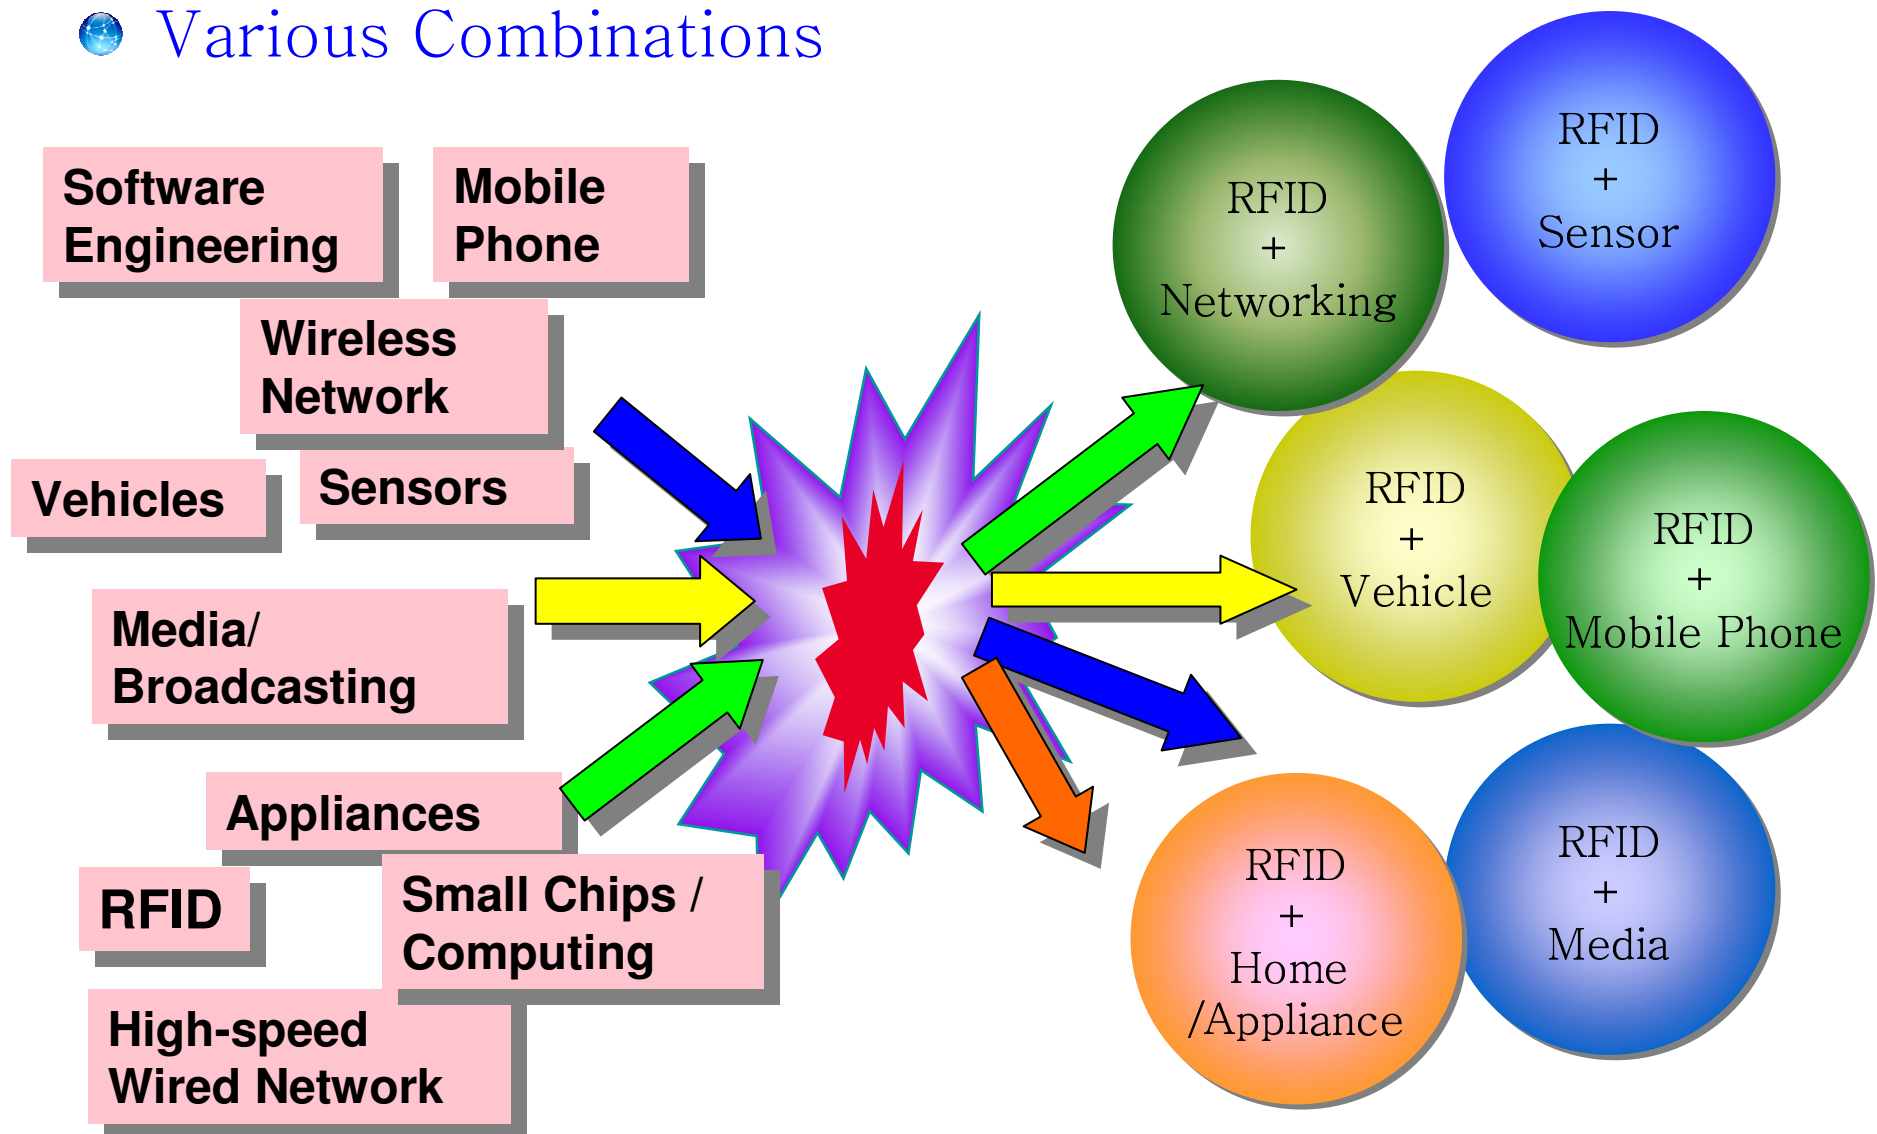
Various Combinations

Software Engineering

Mobile Phone

Wireless Network

Vehicles

Sensors

Media/ Broadcasting

Appliances

RFID

Small Chips / Computing

High-speed Wired Network

RFID + Networking

RFID + Sensor

RFID + Vehicle

RFID + Mobile Phone

RFID + Home /Appliance

RFID + Media